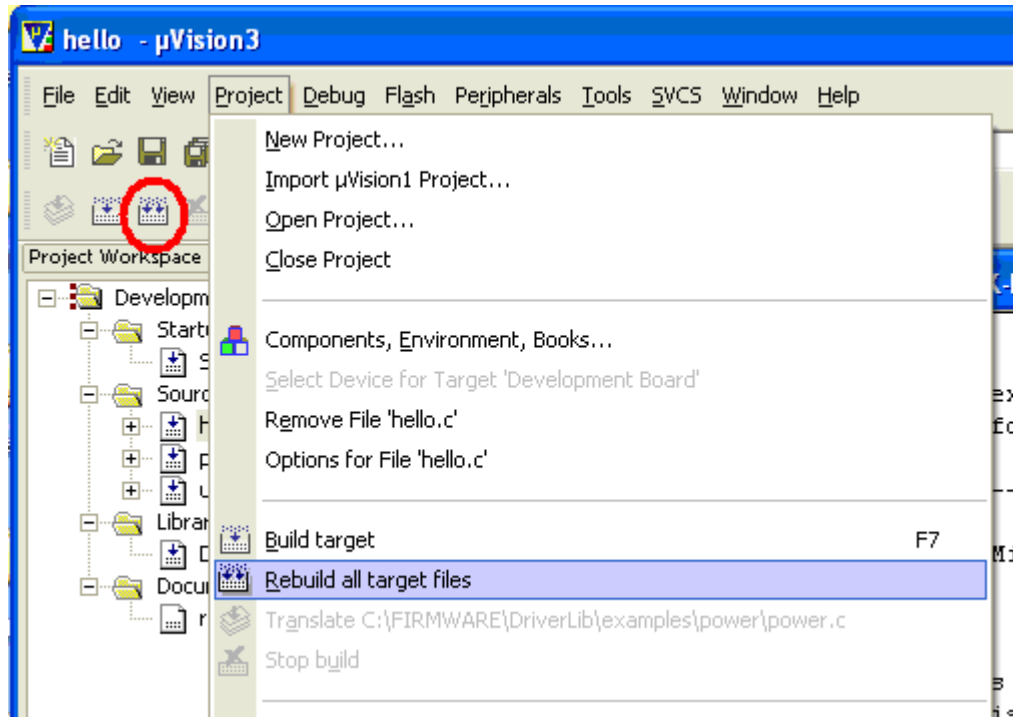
hello - µVision3

File Edit View Project Debug Flash Peripherals Tools SVCS Window Help

Project Workspace

Developm
Startu
S
Sourc
H
p
u
Librar
D
Docur
r

New Project...
Import µVision1 Project...
Open Project...
Close Project

Components, Environment, Books...
Select Device for Target 'Development Board'
Remove File 'hello.c'
Options for File 'hello.c'

Build target F7
Rebuild all target files
Translate C:\FIRMWARE\DriverLib\examples\power\power.c
Stop build